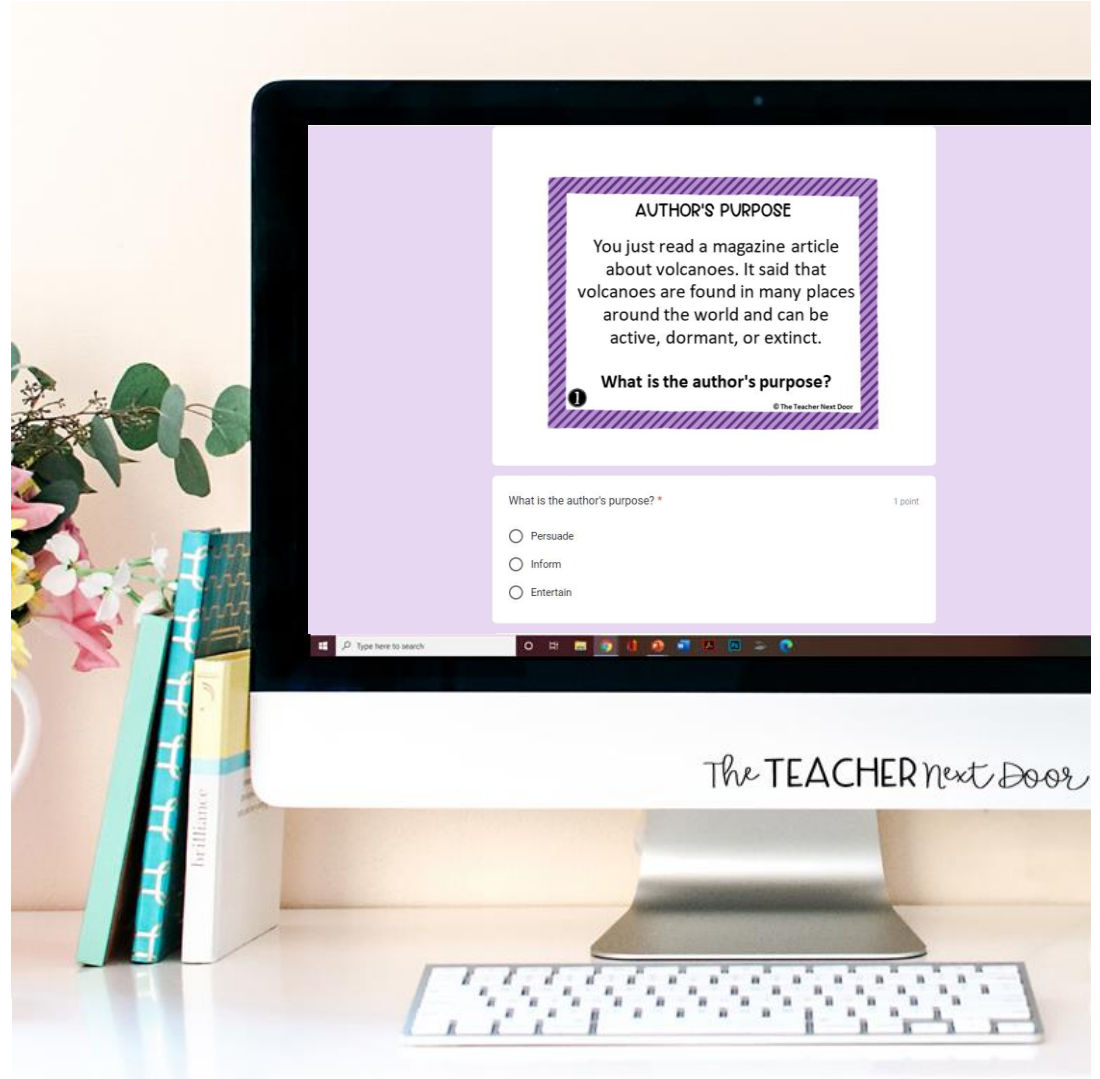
AUTHOR'S PURPOSE

You just read a magazine article about volcanoes. It said that volcanoes are found in many places around the world and can be active, dormant, or extinct.

What is the author's purpose?

1

© The Teacher Next Door

What is the author's purpose? *

1 point

Persuade

Inform

Entertain

Type here to search

brilliance

The TEACHER Next Door